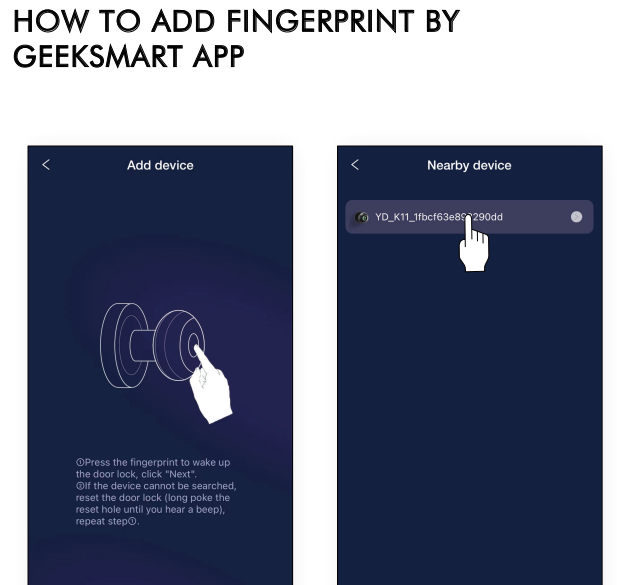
HOW TO ADD FINGERPRINT BY GEEKSMART APP

<

Add device

①Press the fingerprint to wake up the door lock, click "Next".
②If the device cannot be searched, reset the door lock (long poke the reset hole until you hear a beep), repeat step①.

<

Nearby device

YD_K11_1fbcf63e8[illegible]290dd